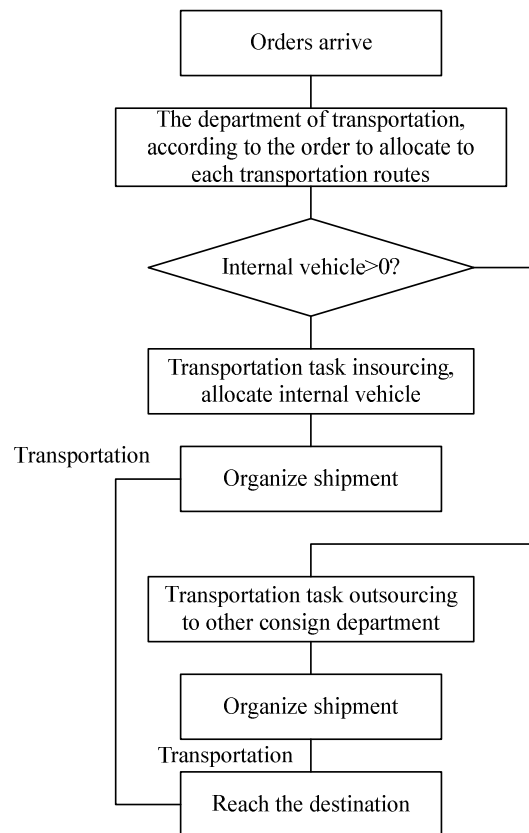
Orders arrive

The department of transportation, according to the order to allocate to each transportation routes

Internal vehicle>0?

Transportation task insourcing, allocate internal vehicle

Transportation

Organize shipment

Transportation task outsourcing to other consign department

Organize shipment

Transportation

Reach the destination